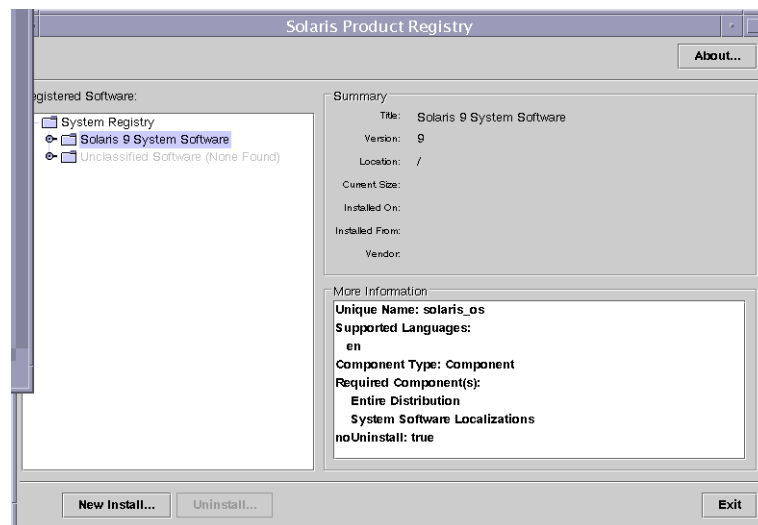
Solaris Product Registry

About...

egistered Software:

System Registry
Solaris 9 System Software
Unclassified Software (None Found)

Summary
Title: Solaris 9 System Software
Version: 9
Location: /
Current Size:
Installed On:
Installed From:
Vendor:

More Information
Unique Name: solaris_os
Supported Languages:
en
Component Type: Component
Required Component(s):
Entire Distribution
System Software Localizations
noUninstall: true

New Install...
Uninstall...
Exit